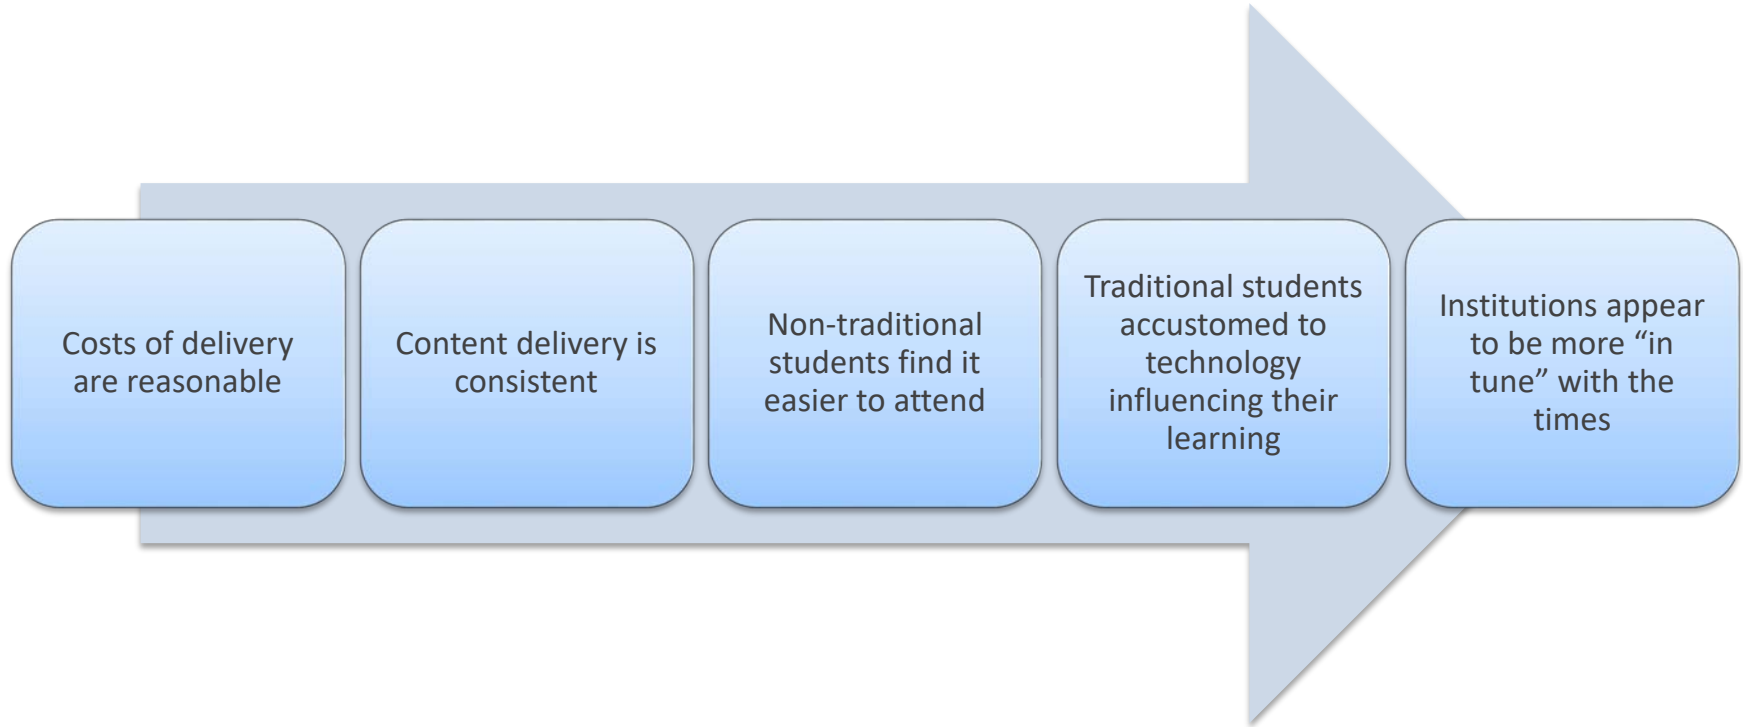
Costs of delivery are reasonable

Content delivery is consistent

Non-traditional students find it easier to attend

Traditional students accustomed to technology influencing their learning

Institutions appear to be more “in tune” with the times